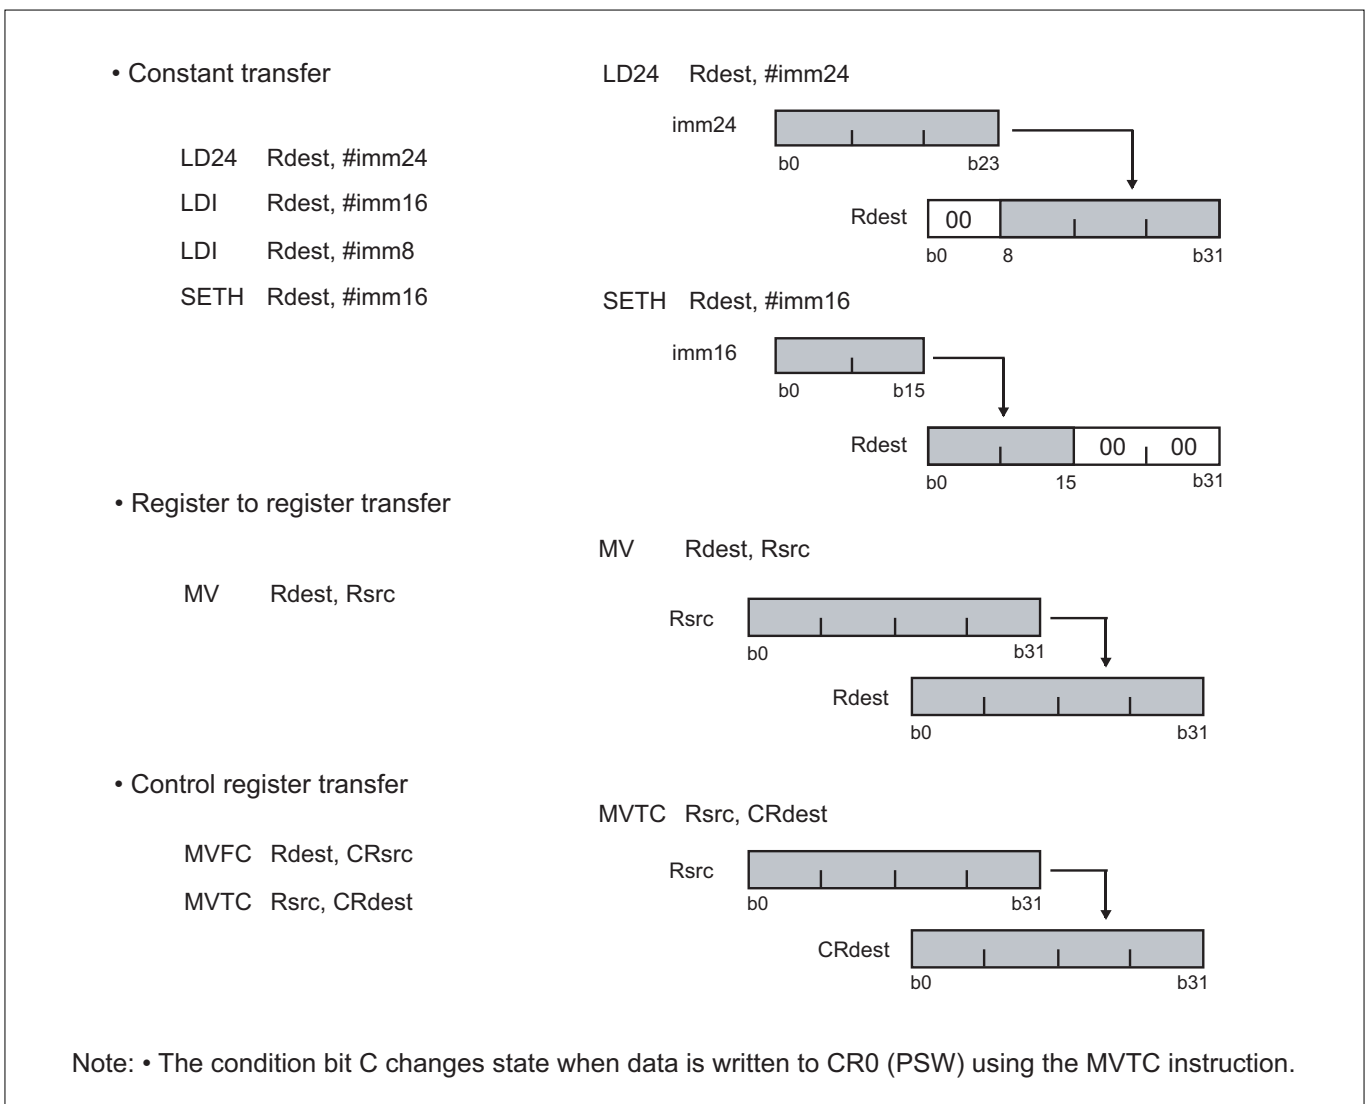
• Constant transfer

LD24 Rdest, #imm24

LDI Rdest, #imm16

LDI Rdest, #imm8

SETH Rdest, #imm16

LD24 Rdest, #imm24

imm24

b0 b23

Rdest 00

b0 8 b31

SETH Rdest, #imm16

imm16

b0 b15

Rdest 00 00

b0 15 b31

• Register to register transfer

MV Rdest, Rsrc

MV Rdest, Rsrc

Rsrc

b0 b31

Rdest

b0 b31

• Control register transfer

MVFC Rdest, CRsrc

MVTC Rsrc, CRdest

MVTC Rsrc, CRdest

Rsrc

b0 b31

CRdest

b0 b31

Note: • The condition bit C changes state when data is written to CR0 (PSW) using the MVTC instruction.